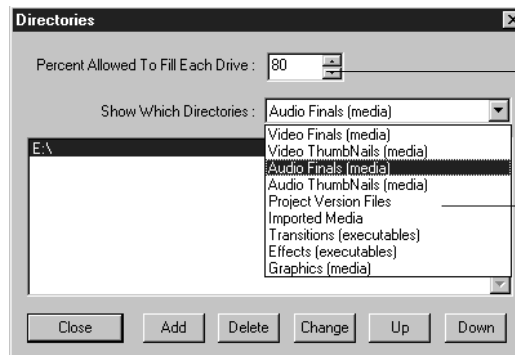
Directories

Percent Allowed To Fill Each Drive : 80

Show Which Directories : Audio Finals (media)

E:\

Video Finals (media)
Video ThumbNails (media)
Audio Finals (media)
Audio ThumbNails (media)
Project Version Files
Imported Media
Transitions (executables)
Effects (executables)
Graphics (media)

Close
Add
Delete
Change
Up
Down